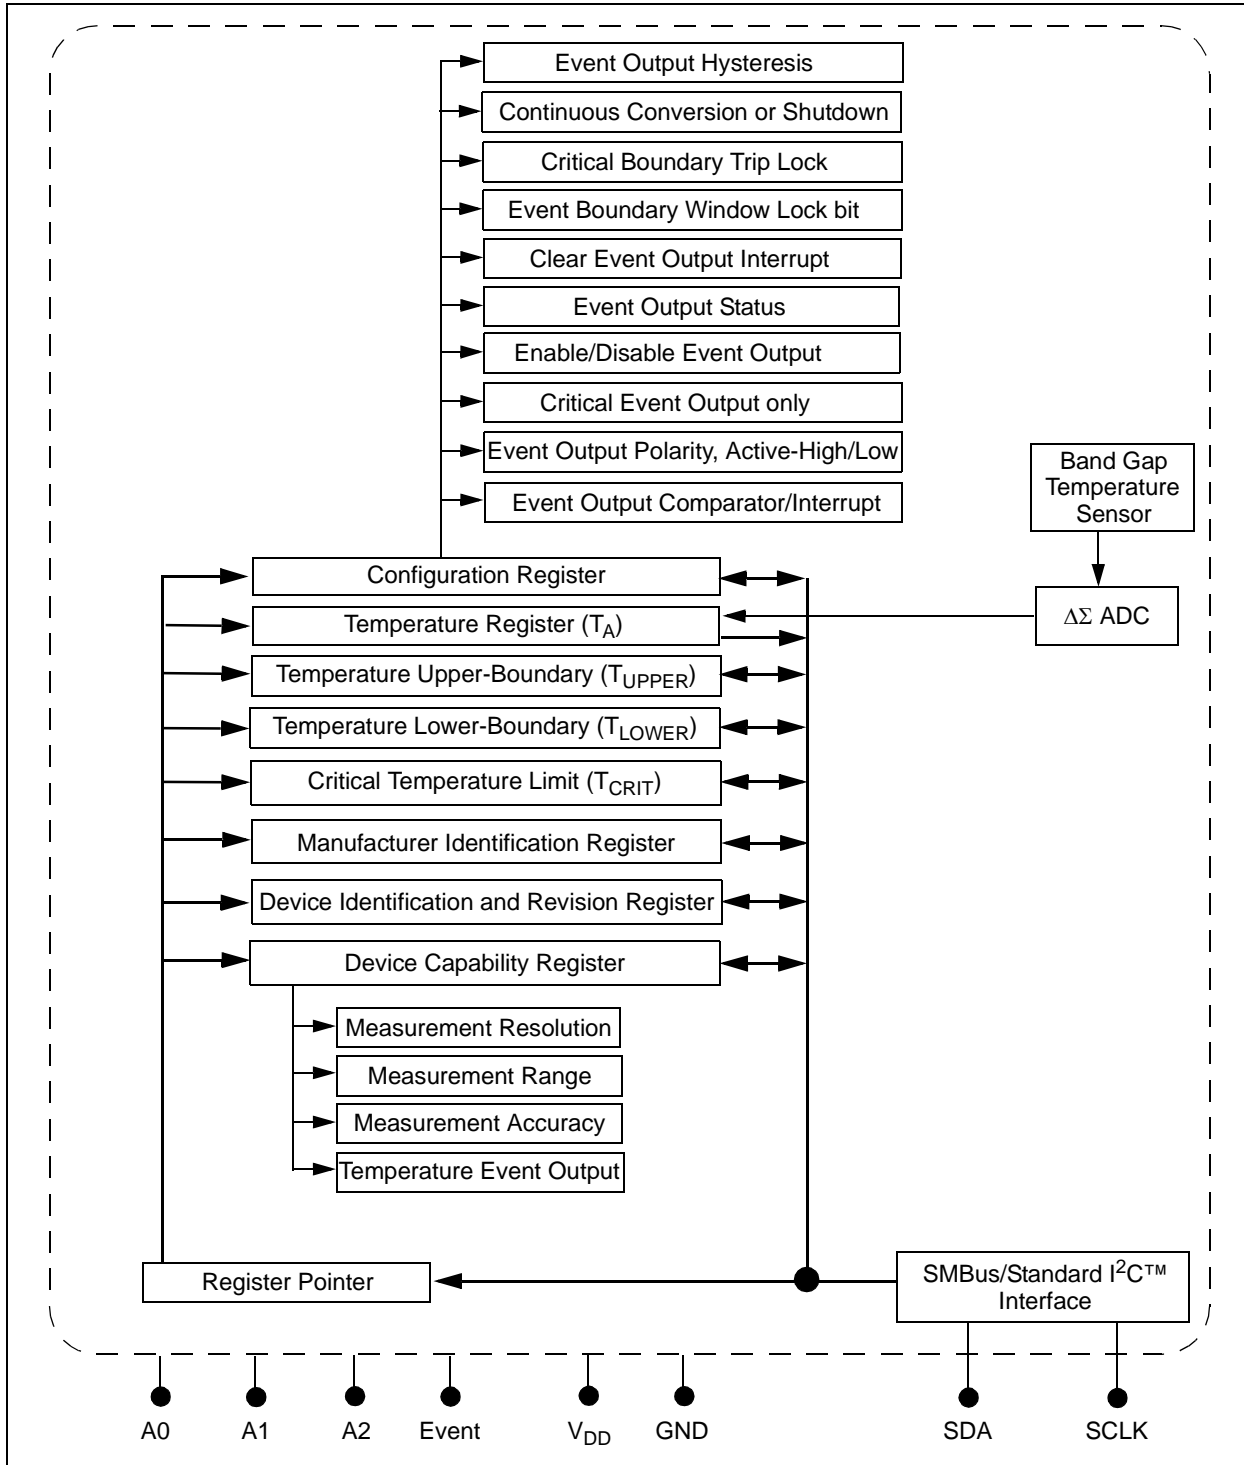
Event Output Hysteresis
Continuous Conversion or Shutdown
Critical Boundary Trip Lock
Event Boundary Window Lock bit
Clear Event Output Interrupt
Event Output Status
Enable/Disable Event Output
Critical Event Output only
Event Output Polarity, Active-High/Low
Event Output Comparator/Interrupt

Band Gap Temperature Sensor

Configuration Register
Temperature Register ($T_A$)
$\Delta\Sigma$ ADC
Temperature Upper-Boundary ($T_{UPPER}$)
Temperature Lower-Boundary ($T_{LOWER}$)
Critical Temperature Limit ($T_{CRIT}$)
Manufacturer Identification Register
Device Identification and Revision Register
Device Capability Register
Measurement Resolution
Measurement Range
Measurement Accuracy
Temperature Event Output

Register Pointer
SMBus/Standard $I^2C$™ Interface

A0 A1 A2 Event $V_{DD}$ GND SDA SCLK